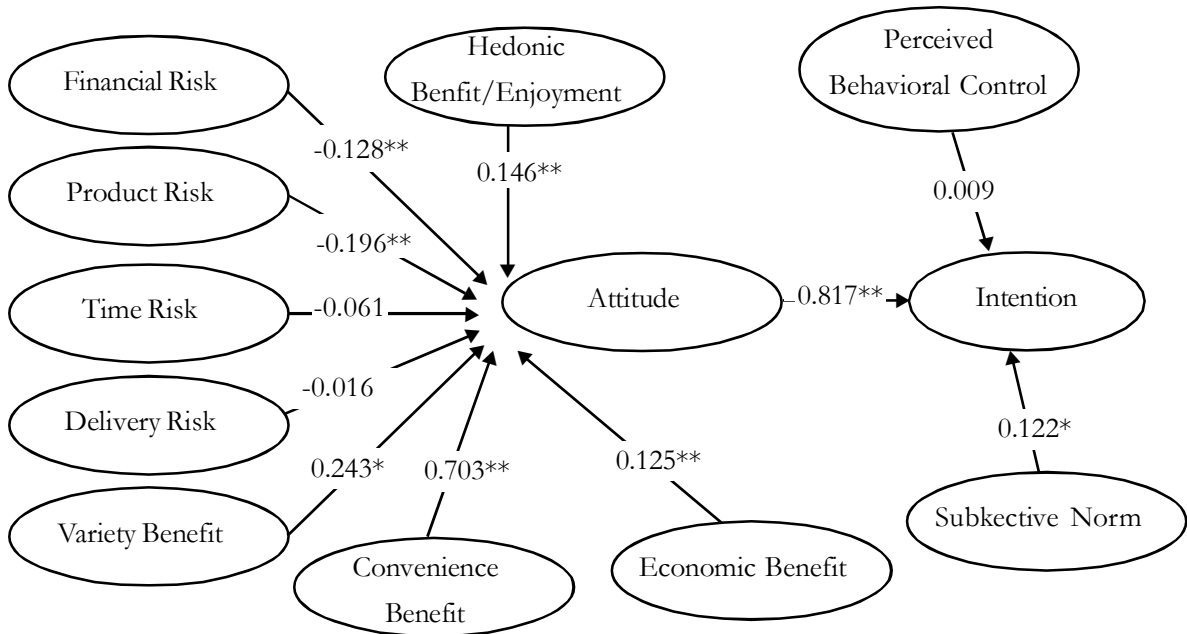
Financial Risk

Hedonic Benfit/Enjoyment

Perceived Behavioral Control

-0.128**

0.146**

Product Risk

0.009

-0.196**

Time Risk

-0.061

Attitude

0.817**

Intention

-0.016

Delivery Risk

0.122*

0.243*

0.703**

0.125**

Variety Benefit

Subkective Norm

Convenience Benefit

Economic Benefit